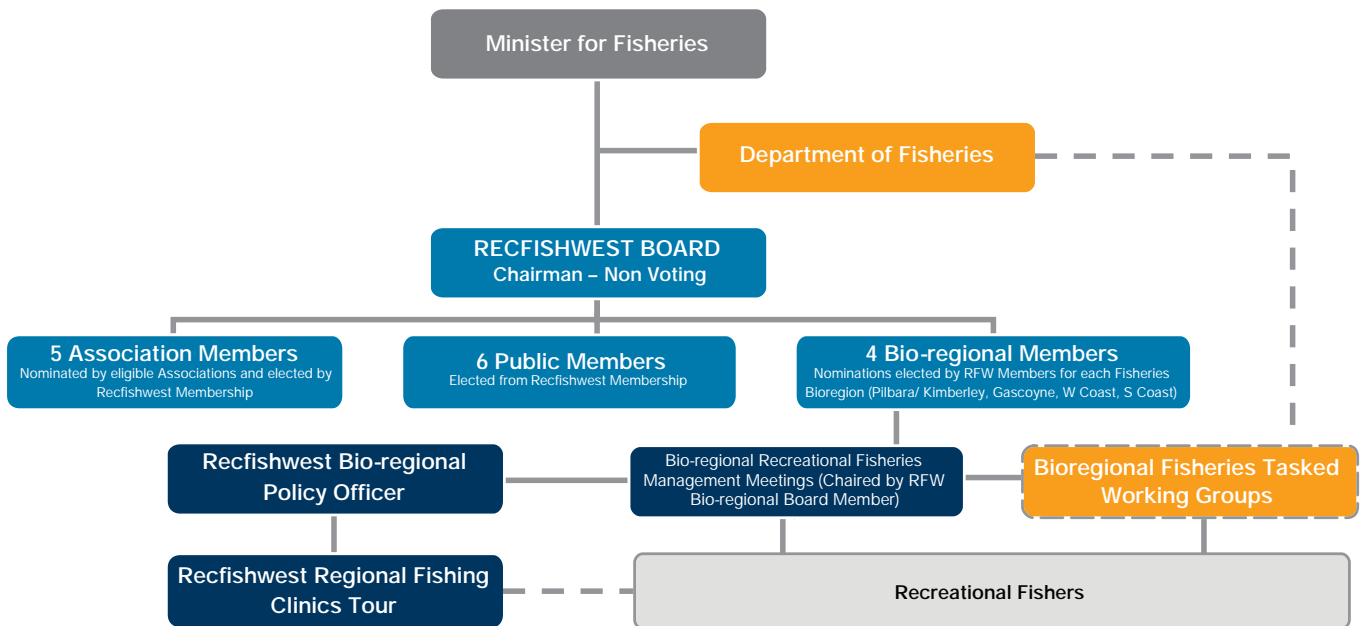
Minister for Fisheries

Department of Fisheries

RECFISHWEST BOARD
Chairman – Non Voting

5 Association Members
Nominated by eligible Associations and elected by Recfishwest Membership

6 Public Members
Elected from Recfishwest Membership

4 Bio-regional Members
Nominations elected by RFW Members for each Fisheries Bioregion (Pilbara/ Kimberley, Gascoyne, W Coast, S Coast)

Recfishwest Bio-regional Policy Officer

Bio-regional Recreational Fisheries Management Meetings (Chaired by RFW Bio-regional Board Member)

Bioregional Fisheries Tasked Working Groups

Recfishwest Regional Fishing Clinics Tour

Recreational Fishers